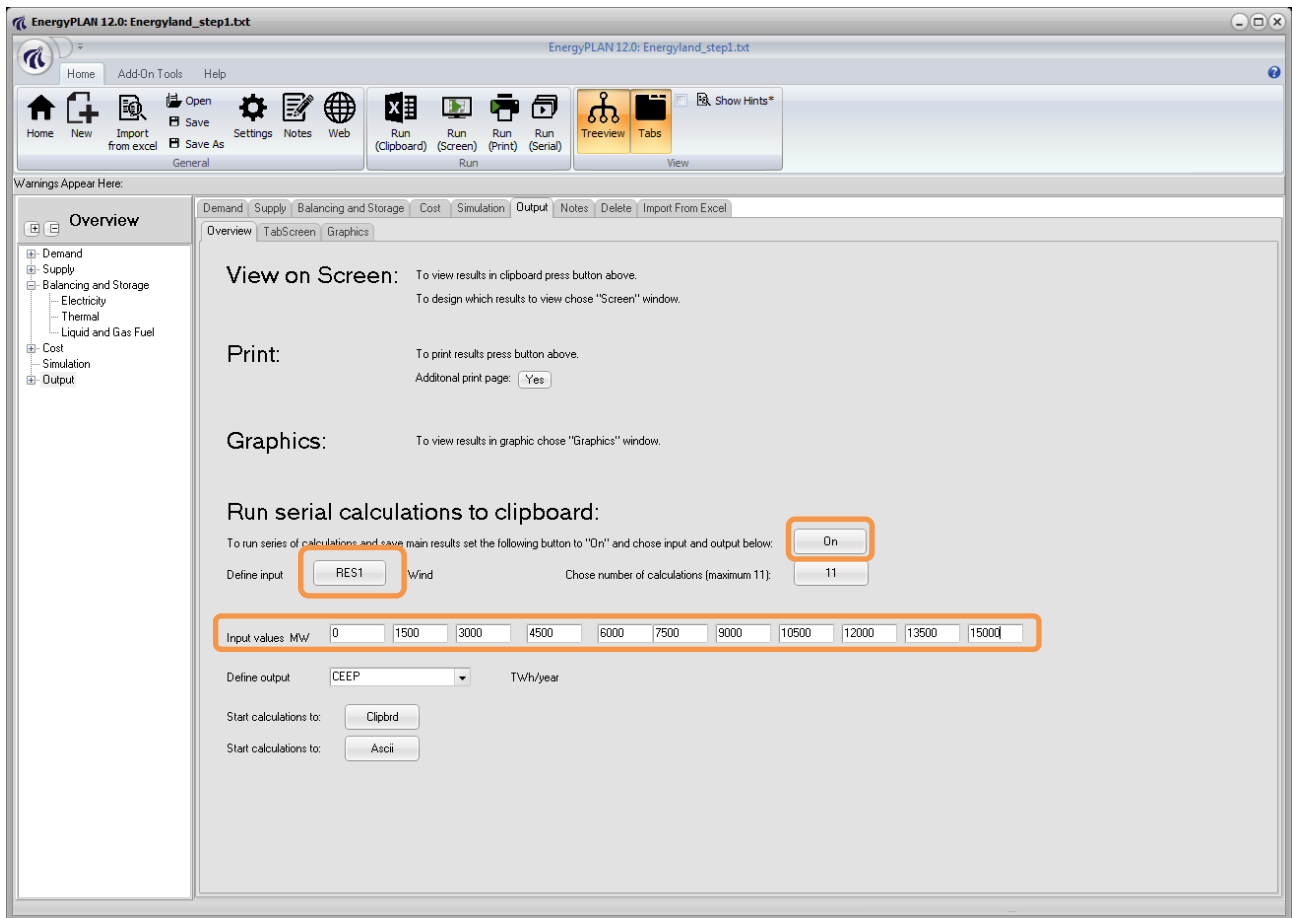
EnergyPLAN 12.0: Energyland_step1.txt

EnergyPLAN 12.0: Energyland_step1.txt

Home Add-On Tools Help

Home New Import from excel Open Save Save As Settings Notes Web
General

Run (Clipboard) Run (Screen) Run (Print) Run (Serial)
Run

Treeview Tabs Show Hints*
View

Warnings Appear Here:

Overview

Demand
Supply
Balancing and Storage
Electricity
Thermal
Liquid and Gas Fuel
Cost
Simulation
Output

Demand | Supply | Balancing and Storage | Cost | Simulation | Output | Notes | Delete | Import From Excel

Overview | TabScreen | Graphics

View on Screen: To view results in clipboard press button above.
To design which results to view chose "Screen" window.

Print: To print results press button above.
Additonal print page: Yes

Graphics: To view results in graphic chose "Graphics" window.

Run serial calculations to clipboard:

To run series of calculations and save main results set the following button to "On" and chose input and output below: On

Define input RES1 Wind Chose number of calculations (maximum 11): 11

Input values MW 0 1500 3000 4500 6000 7500 9000 10500 12000 13500 15000

Define output CEEP TWh/year

Start calculations to: Clipbrd

Start calculations to: Ascii